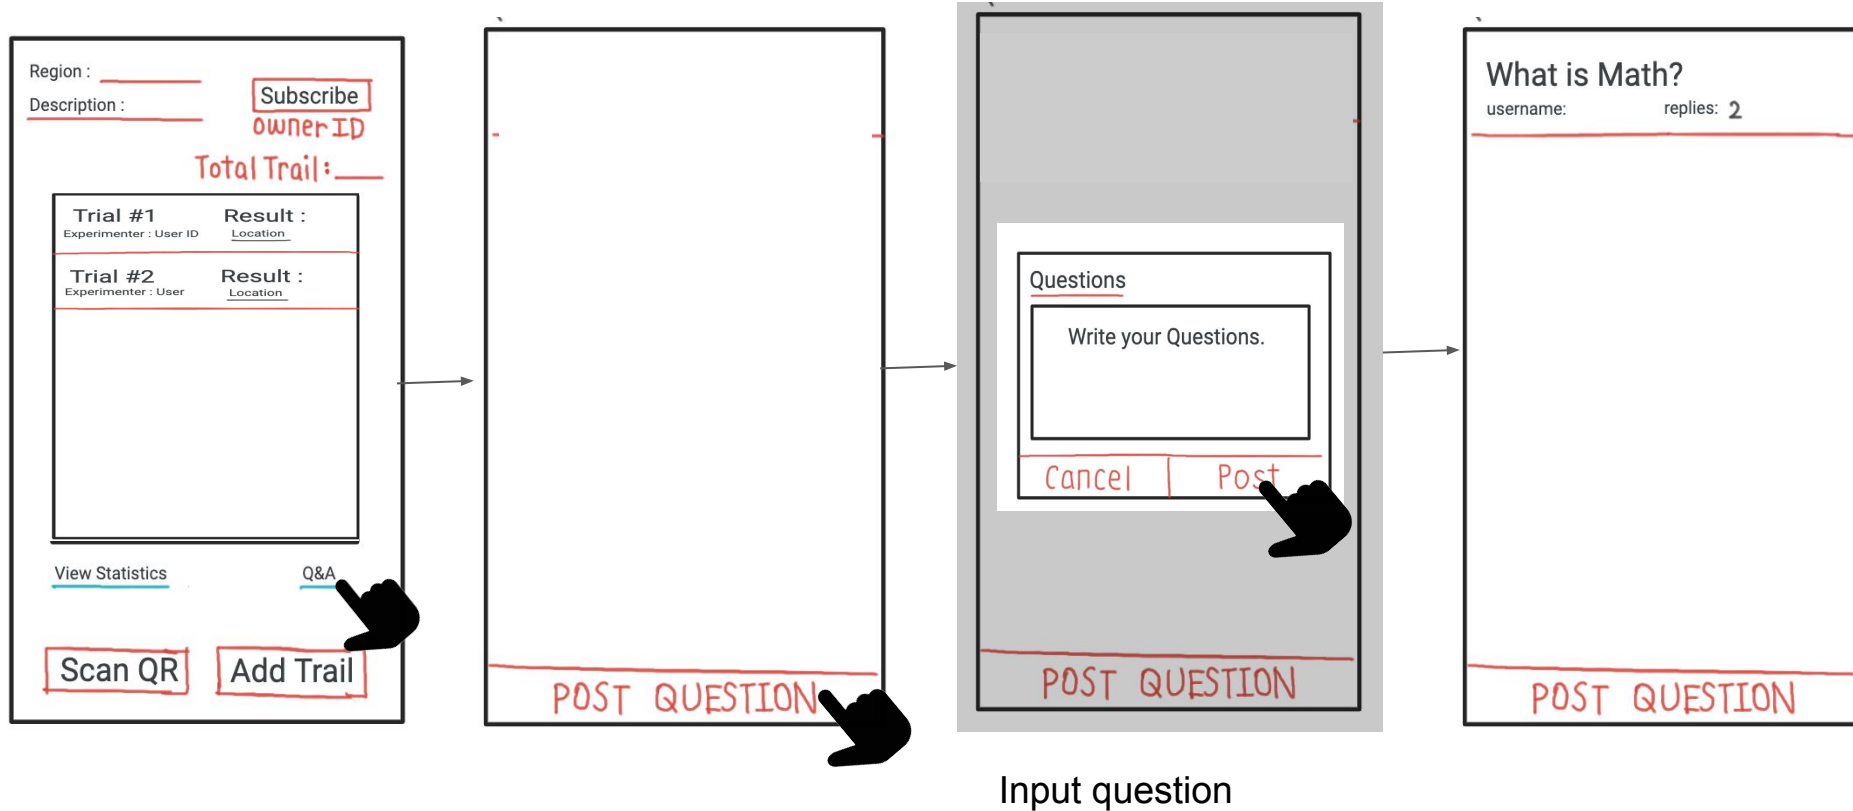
Region :

Description :

Subscribe

owner ID

Total Trail : ____

Trial #1 Result :
Experimenter : User ID Location

Trial #2 Result :
Experimenter : User Location

View Statistics

Q&A

Scan QR

Add Trail

POST QUESTION

Questions

Write your Questions.

Cancel

Post

POST QUESTION

What is Math?

username: replies: 2

POST QUESTION

Input question